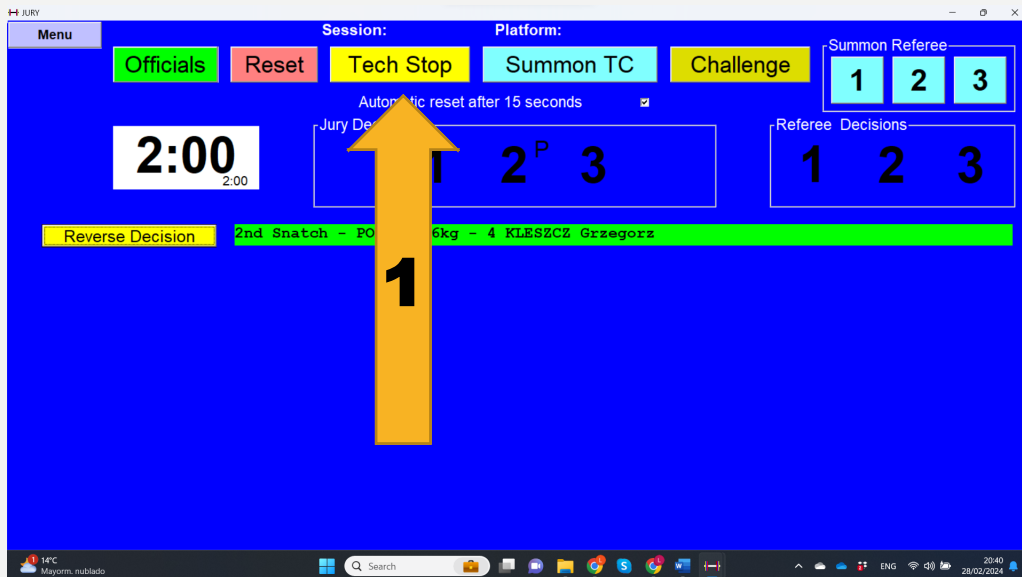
JURY

Menu

Session:

Platform:

Officials

Reset

Tech Stop

Summon TC

Challenge

Summon Referee

1

2

3

Auto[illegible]tic reset after 15 seconds

2:00

2:00

Jury De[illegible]

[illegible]1 2 P 3

Referee Decisions

1 2 3

Reverse Decision

2nd Snatch - PO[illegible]6kg - 4 KLESZCZ Grzegorz

1

14°C
Mayorm. nublado

Search

ENG

20:40
28/02/2024